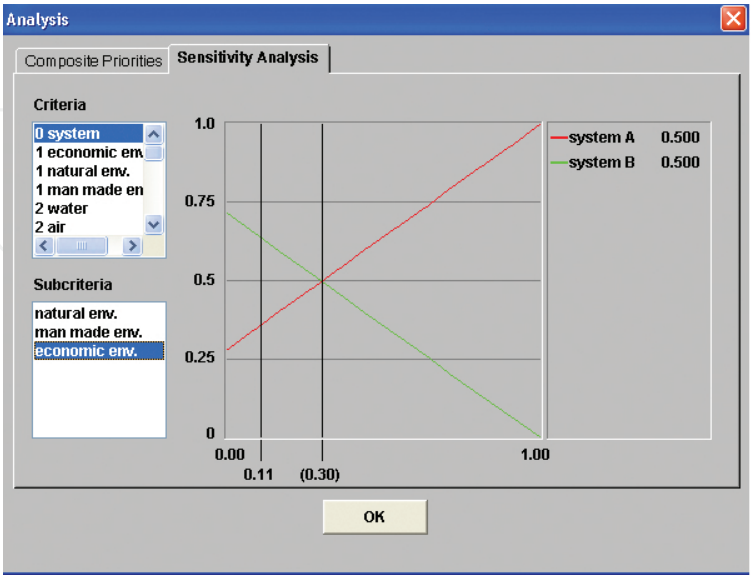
Analysis

Composite Priorities
Sensitivity Analysis

Criteria
0 system
1 economic env
1 natural env.
1 man made en
2 water
2 air

Subcriteria
natural env.
man made env.
economic env.

1.0
0.75
0.5
0.25
0
0.00
0.11
(0.30)
1.00

system A 0.500
system B 0.500

OK